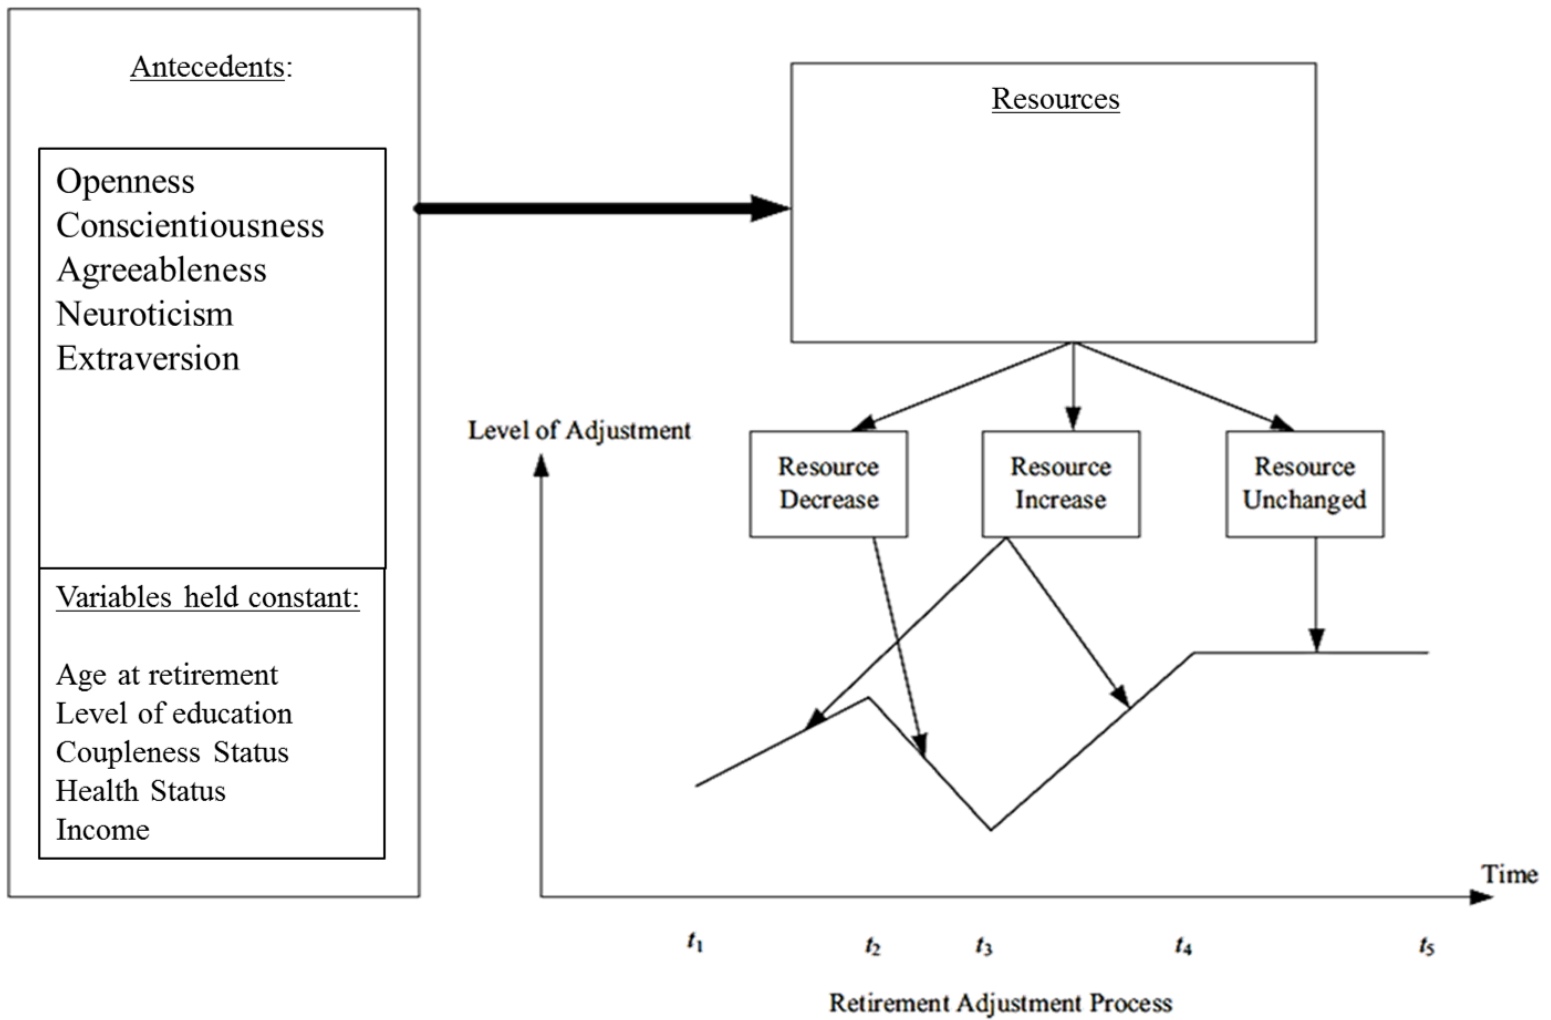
Antecedents:

Openness
Conscientiousness
Agreeableness
Neuroticism
Extraversion

Variables held constant:

Age at retirement
Level of education
Coupleness Status
Health Status
Income

Resources

Level of Adjustment

Resource Decrease

Resource Increase

Resource Unchanged

Time

$t_1$ $t_2$ $t_3$ $t_4$ $t_5$

Retirement Adjustment Process